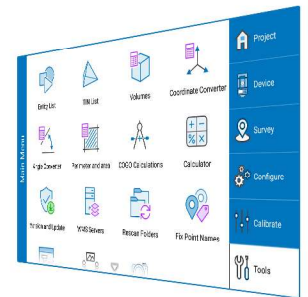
Main Menu

Entity List

TIN List

Volumes

Coordinate Converter

Angle Converter

Perimeter and area

COGO Calculations

Calculator

Version and update

VCAD Servers

Rescan Folders

Fix Point Names

Project

Device

Survey

Configure

Calibrate

Tools